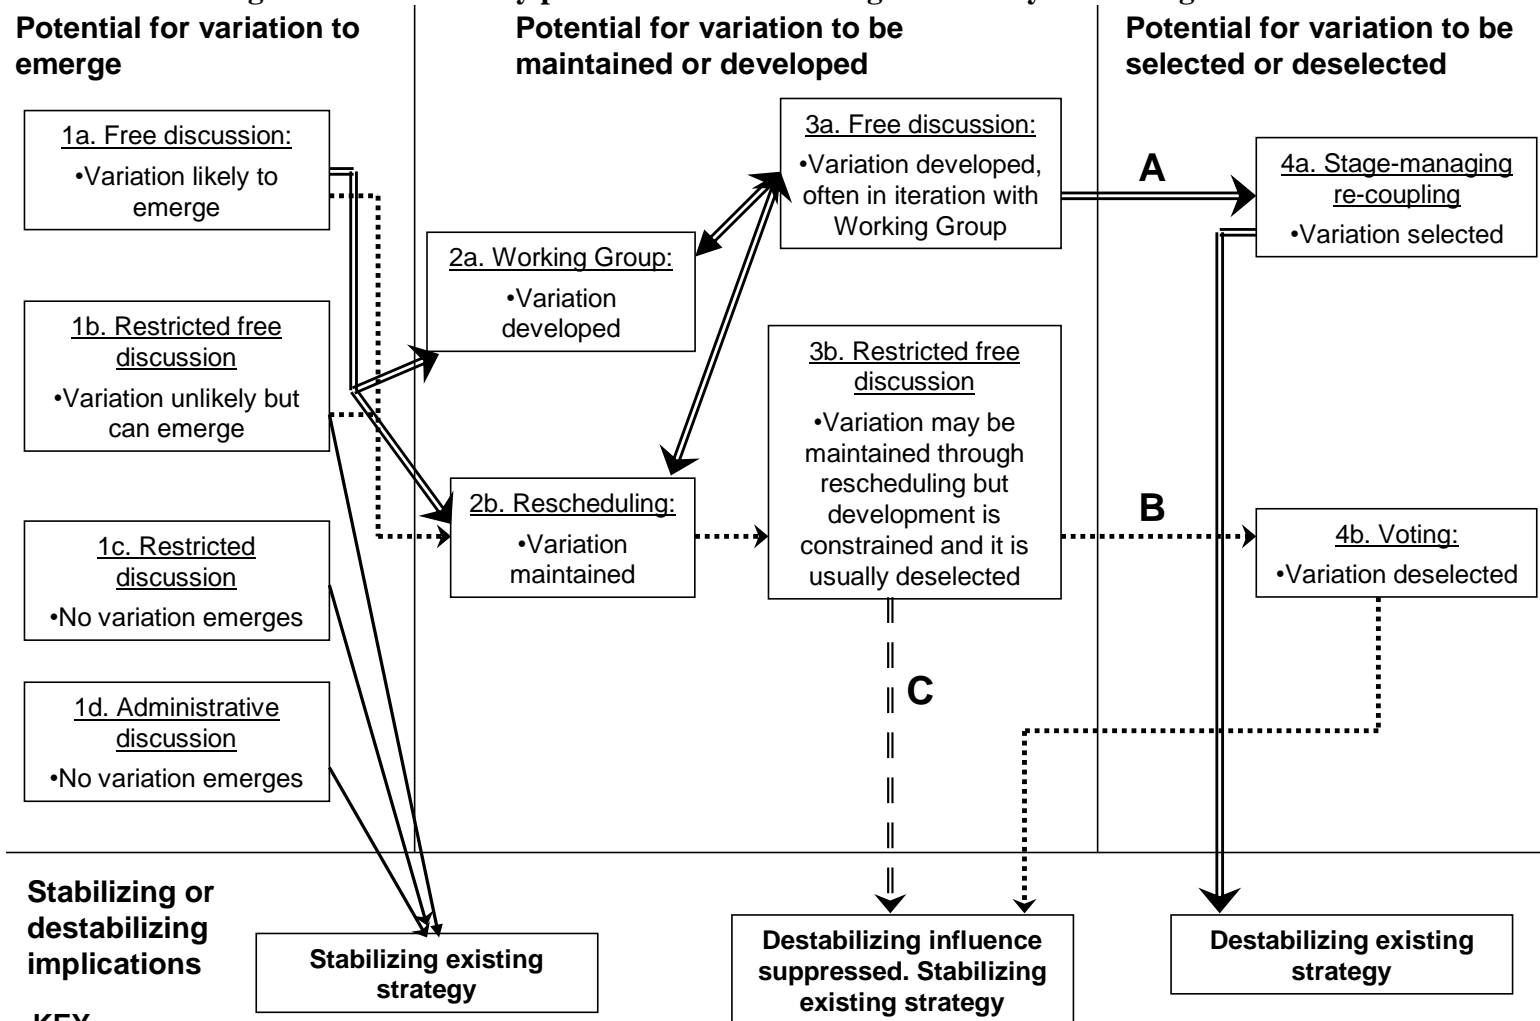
Potential for variation to emerge

Potential for variation to be maintained or developed

Potential for variation to be selected or deselected

1a. Free discussion:
•Variation likely to emerge

1b. Restricted free discussion
•Variation unlikely but can emerge

1c. Restricted discussion
•No variation emerges

1d. Administrative discussion
•No variation emerges

2a. Working Group:
•Variation developed

2b. Rescheduling:
•Variation maintained

3a. Free discussion:
•Variation developed, often in iteration with Working Group

3b. Restricted free discussion
•Variation may be maintained through rescheduling but development is constrained and it is usually deselected

A

B

C

4a. Stage-managing re-coupling
•Variation selected

4b. Voting:
•Variation deselected

Stabilizing or destabilizing implications

Stabilizing existing strategy

Destabilizing influence suppressed. Stabilizing existing strategy

Destabilizing existing strategy

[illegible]